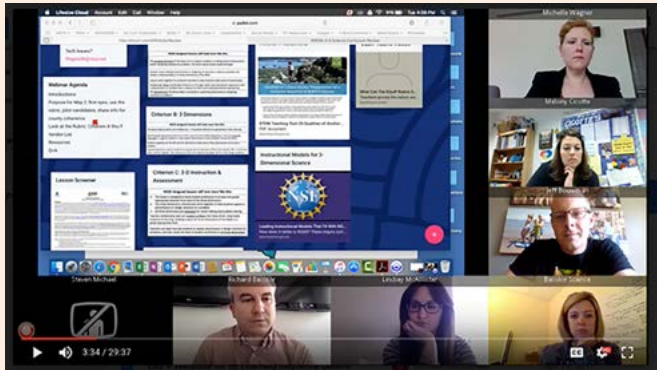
Lifesize Cloud Account Edit Call Window Help

padlet.com

Tue 4:38 PM

Tech Issues?

Webinar Agenda

Introductions

Purpose for May 2: first eyes, use the rubric, pilot candidates, share info for county coherence

Look at the Rubric: Criterion A thru F

Vendor List

Resources

Quiz

Lesson Screener

Criterion B: 3 Dimensions

Criterion C: 3-D Instruction & Assessment

Instructional Models for 3-Dimensional Science

NSF

Michelle Wagner

Melody Cicotte

Jeff Bousum

Baldwin Science

Steven Michael

Richard Bacolor

Lindsay McAllister

3:34 / 29:37

CC